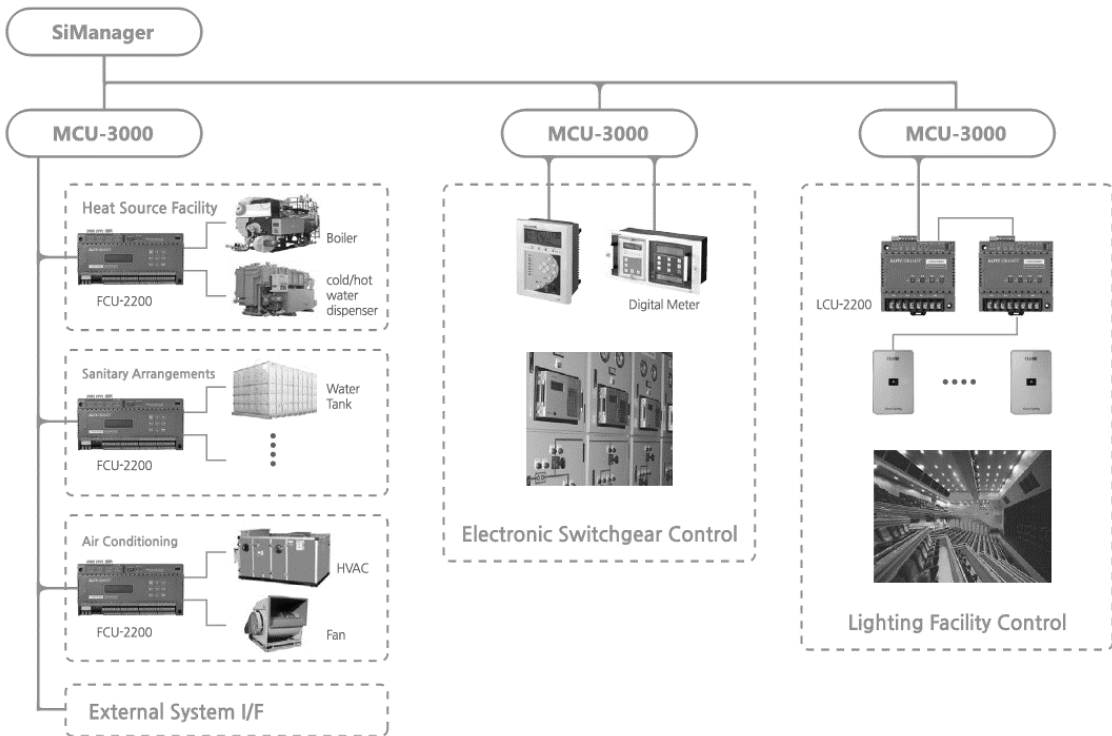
SiManager

MCU-3000

Heat Source Facility

Boiler

cold/hot water dispenser

FCU-2200

Sanitary Arrangements

Water Tank

FCU-2200

Air Conditioning

HVAC

FCU-2200

Fan

External System I/F

MCU-3000

Digital Meter

Electronic Switchgear Control

MCU-3000

LCU-2200

Lighting Facility Control